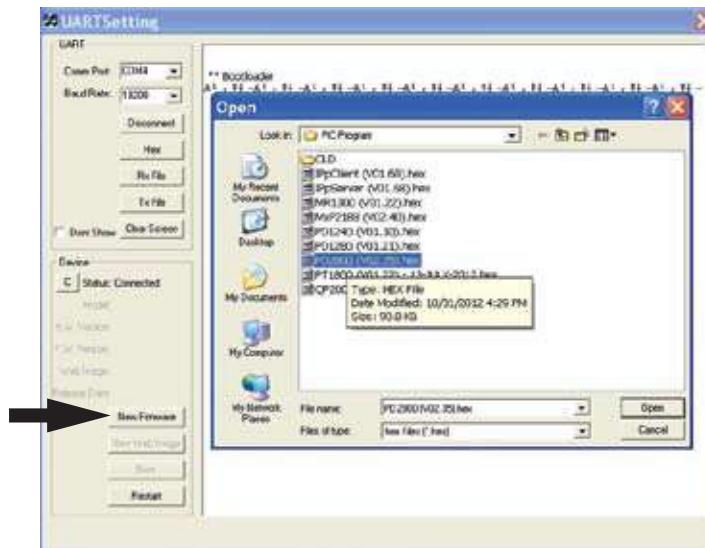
UARTSetting

UART

Comm Port COM4

Baud Rate 19200

Disconnect

Hex

Rx File

Tx File

Dont Show

Clear Screen

Device

C

Status: Connected

Model

S/W Version

F/W Version

Web Image

Release Date

New Firmware

New Web Image

Save

Restart

** Bootloader

Open

Look in: PC Program

OLD

IPpClient (V01.68).hex

IPpServer (V01.68).hex

MR1300 (V01.22).hex

MxP2188 (V02.40).hex

PD1240 (V01.10).hex

PD1280 (V01.21).hex

PD2800 (V02.35).hex

PT1800 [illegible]

CP200 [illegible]

Type: HEX File

Date Modified: 10/31/2012 4:29 PM

Size: 90.8 KB

My Recent Documents

Desktop

My Documents

My Computer

My Network Places

File name: PD2800(V02.35).hex

Files of type: hex files (*.hex)

Open

Cancel